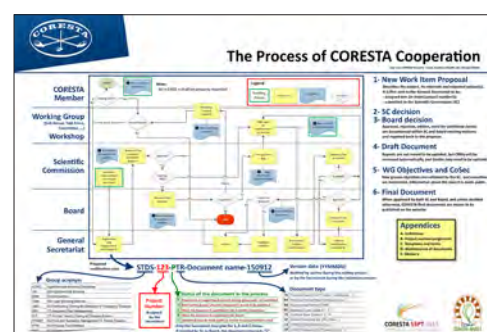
CORESTA

The Process of CORESTA Cooperation

CORESTA Member

Working Group

Workshop

Scientific Commission

Board

General Secretariat

Legend

1- New Work Item Proposal

2- SC decision

3- Board decision

4- Draft Document

5- WG Objectives and CoSec

6- Final Document

Appendices

STDS-123-PTR-Document name-150912

Project Number

Group acronym

Document type

CORESTA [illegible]

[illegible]